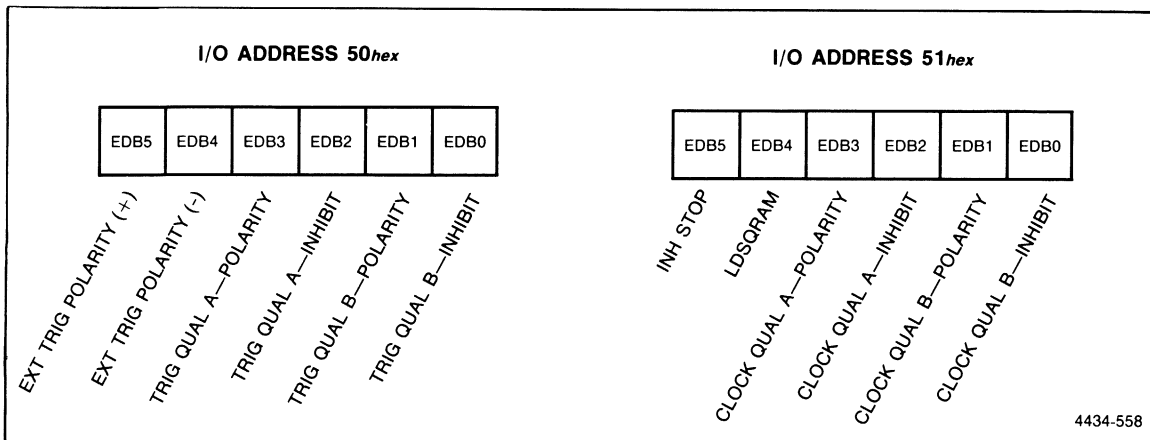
I/O ADDRESS 50*hex*

| EDB5 | EDB4 | EDB3 | EDB2 | EDB1 | EDB0 |
|---|---|---|---|---|---|

EXT TRIG POLARITY (+)
EXT TRIG POLARITY (-)
TRIG QUAL A—POLARITY
TRIG QUAL A—INHIBIT
TRIG QUAL B—POLARITY
TRIG QUAL B—INHIBIT

I/O ADDRESS 51*hex*

| EDB5 | EDB4 | EDB3 | EDB2 | EDB1 | EDB0 |
|---|---|---|---|---|---|

INH STOP
LDSQRAM
CLOCK QUAL A—POLARITY
CLOCK QUAL A—INHIBIT
CLOCK QUAL B—POLARITY
CLOCK QUAL B—INHIBIT

4434-558